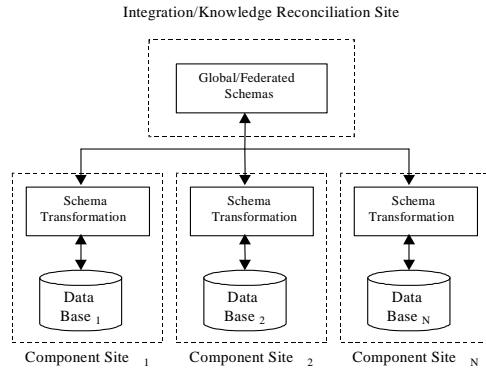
Integration/Knowledge Reconciliation Site

Global/Federated Schemas

Schema Transformation

Data Base $_1$

Schema Transformation

Data Base $_2$

Schema Transformation

Data Base $_N$

Component Site $_1$

Component Site $_2$

Component Site $_N$